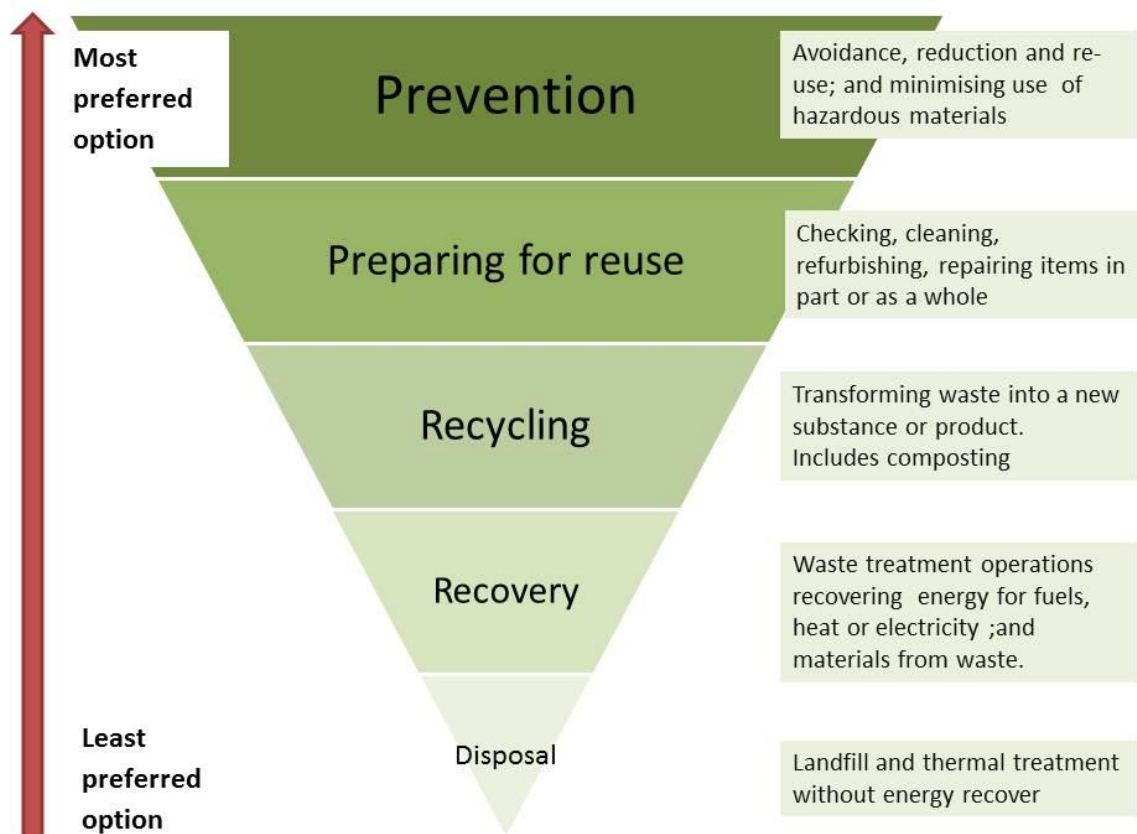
Most preferred option

Prevention

Avoidance, reduction and re-use; and minimising use of hazardous materials

Preparing for reuse

Checking, cleaning, refurbishing, repairing items in part or as a whole

Recycling

Transforming waste into a new substance or product. Includes composting

Recovery

Waste treatment operations recovering energy for fuels, heat or electricity ;and materials from waste.

Least preferred option

Disposal

Landfill and thermal treatment without energy recover